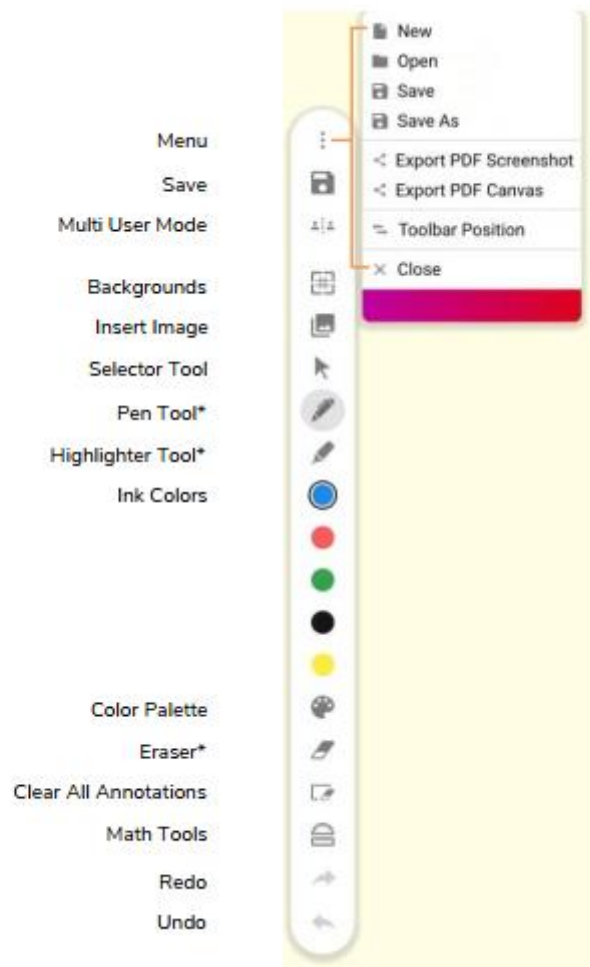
New
Open
Save
Save As
Export PDF Screenshot
Export PDF Canvas
Toolbar Position
Close

Menu
Save
Multi User Mode
Backgrounds
Insert Image
Selector Tool
Pen Tool*
Highlighter Tool*
Ink Colors
Color Palette
Eraser*
Clear All Annotations
Math Tools
Redo
Undo